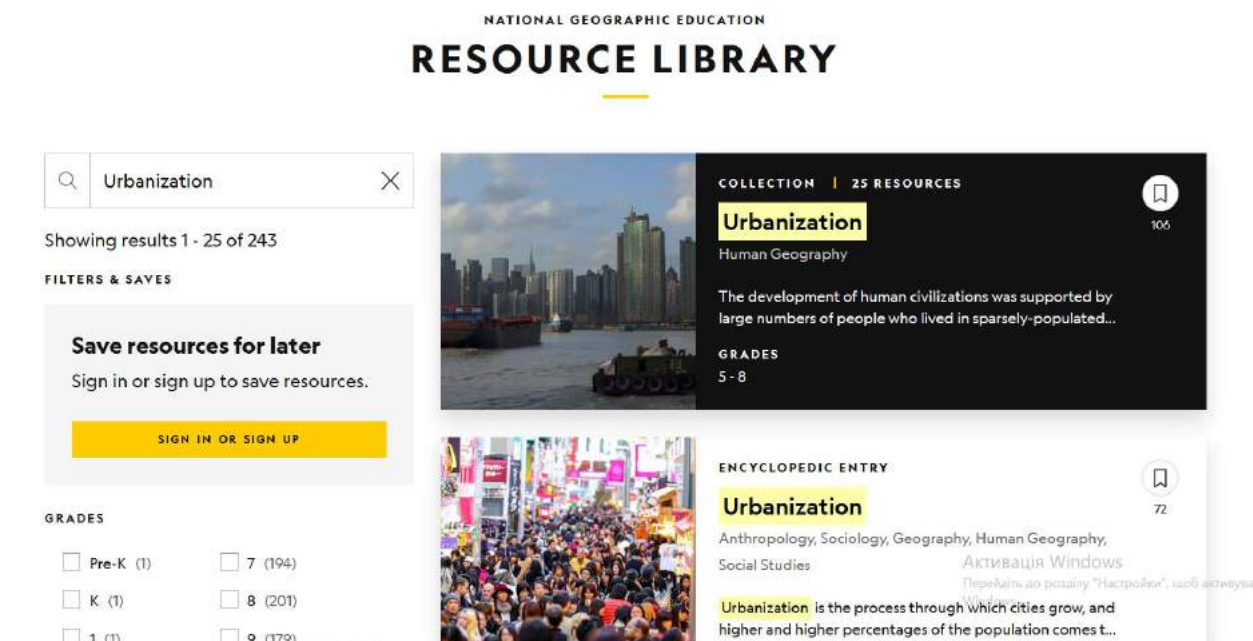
NATIONAL GEOGRAPHIC EDUCATION

RESOURCE LIBRARY

Urbanization

Showing results 1 - 25 of 243

FILTERS & SAVES

Save resources for later

Sign in or sign up to save resources.

SIGN IN OR SIGN UP

GRADES

Pre-K (1)
7 (194)
K (1)
8 (201)
1 (1)
9 (179)

COLLECTION | 25 RESOURCES

106

Urbanization

Human Geography

The development of human civilizations was supported by large numbers of people who lived in sparsely-populated...

GRADES

5 - 8

ENCYCLOPEDIC ENTRY

72

Urbanization

Anthropology, Sociology, Geography, Human Geography, Social Studies

Активація Windows

Перейдіть до розділу "Настройки", щоб активувати Windows.

Urbanization is the process through which cities grow, and higher and higher percentages of the population comes t...